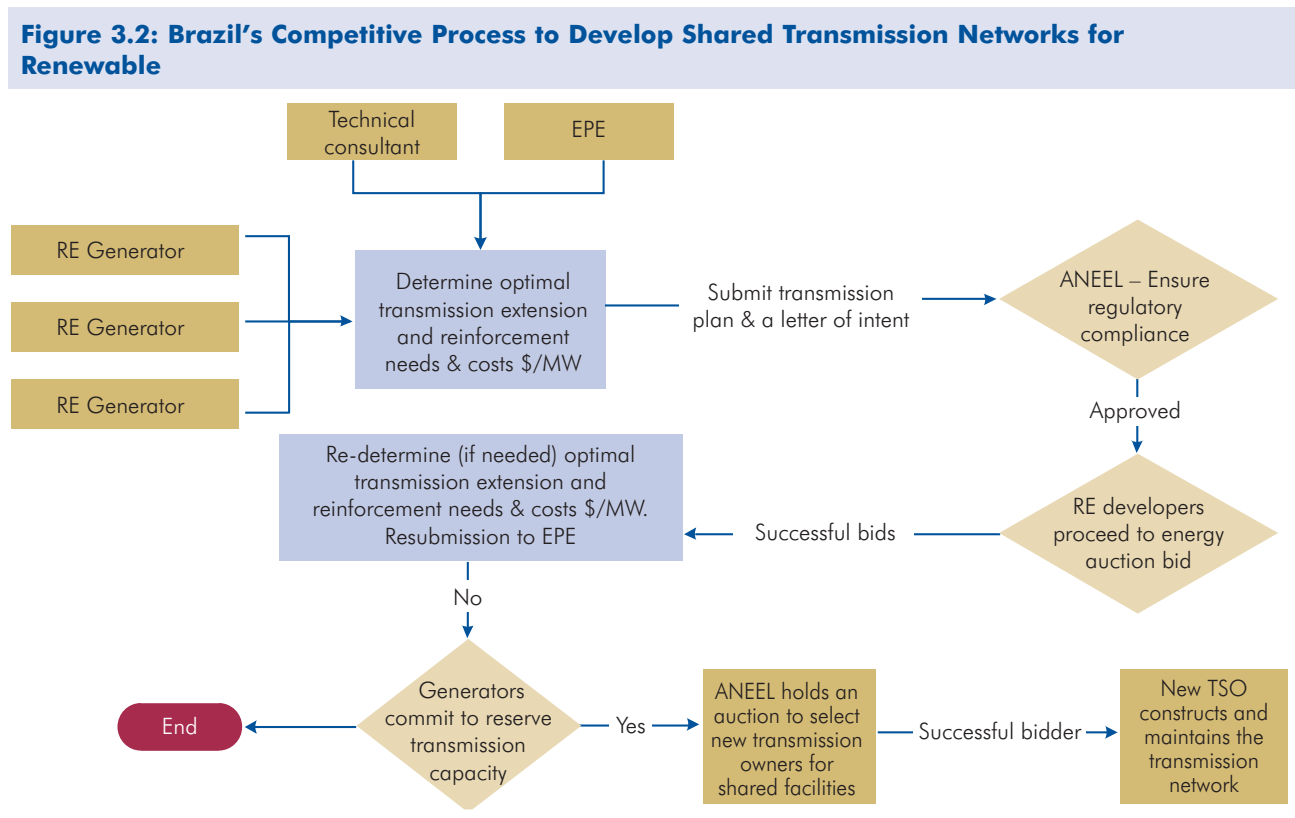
Figure 3.2: Brazil's Competitive Process to Develop Shared Transmission Networks for Renewable

Technical consultant

EPE

RE Generator

RE Generator

RE Generator

Determine optimal transmission extension and reinforcement needs & costs \$/MW

Submit transmission plan & a letter of intent

ANEEL – Ensure regulatory compliance

Approved

RE developers proceed to energy auction bid

Successful bids

Re-determine (if needed) optimal transmission extension and reinforcement needs & costs \$/MW. Resubmission to EPE

No

Generators commit to reserve transmission capacity

End

Yes

ANEEL holds an auction to select new transmission owners for shared facilities

Successful bidder

New TSO constructs and maintains the transmission network